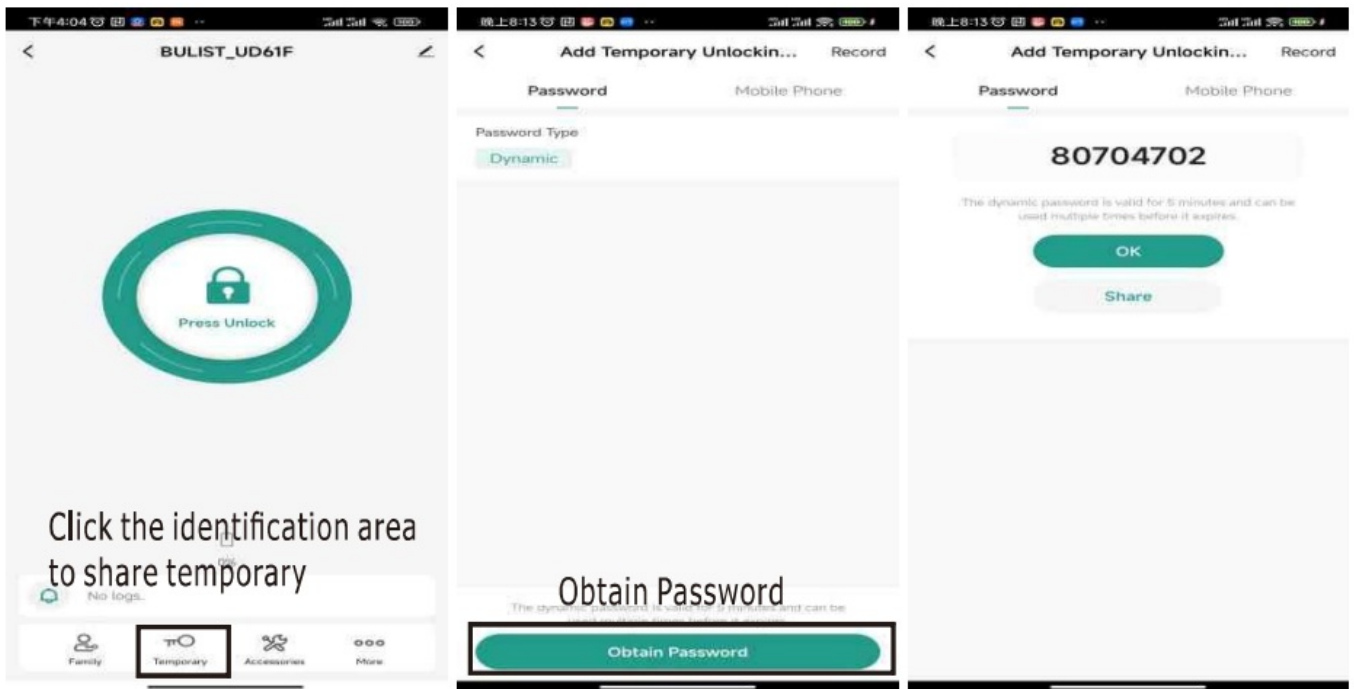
下午4:04

<

BULIST_UD61F

Press Unlock

Click the identification area to share temporary

No logs.

Family

Temporary

Accessories

More

晚上8:13

<

Add Temporary Unlockin...

Record

Password

Mobile Phone

Password Type

Dynamic

Obtain Password

The dynamic password is valid for 5 minutes and can be used multiple times before it expires.

Obtain Password

晚上8:13

<

Add Temporary Unlockin...

Record

Password

Mobile Phone

80704702

The dynamic password is valid for 5 minutes and can be used multiple times before it expires.

OK

Share